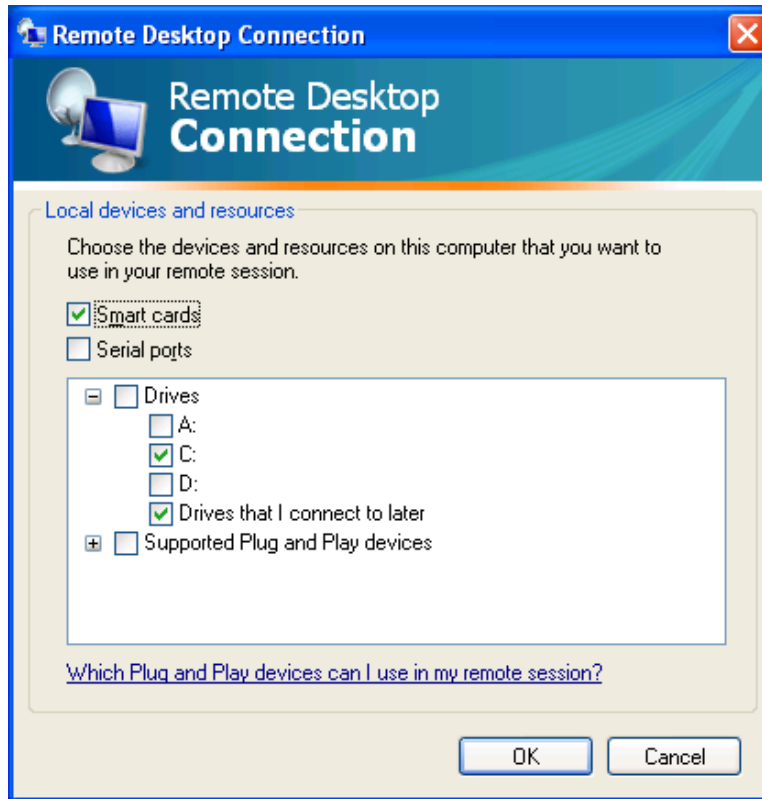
Remote Desktop Connection

Remote Desktop
Connection

Local devices and resources

Choose the devices and resources on this computer that you want to use in your remote session.

Smart cards
Serial ports

Drives
A:
C:
D:
Drives that I connect to later
Supported Plug and Play devices

Which Plug and Play devices can I use in my remote session?

OK
Cancel